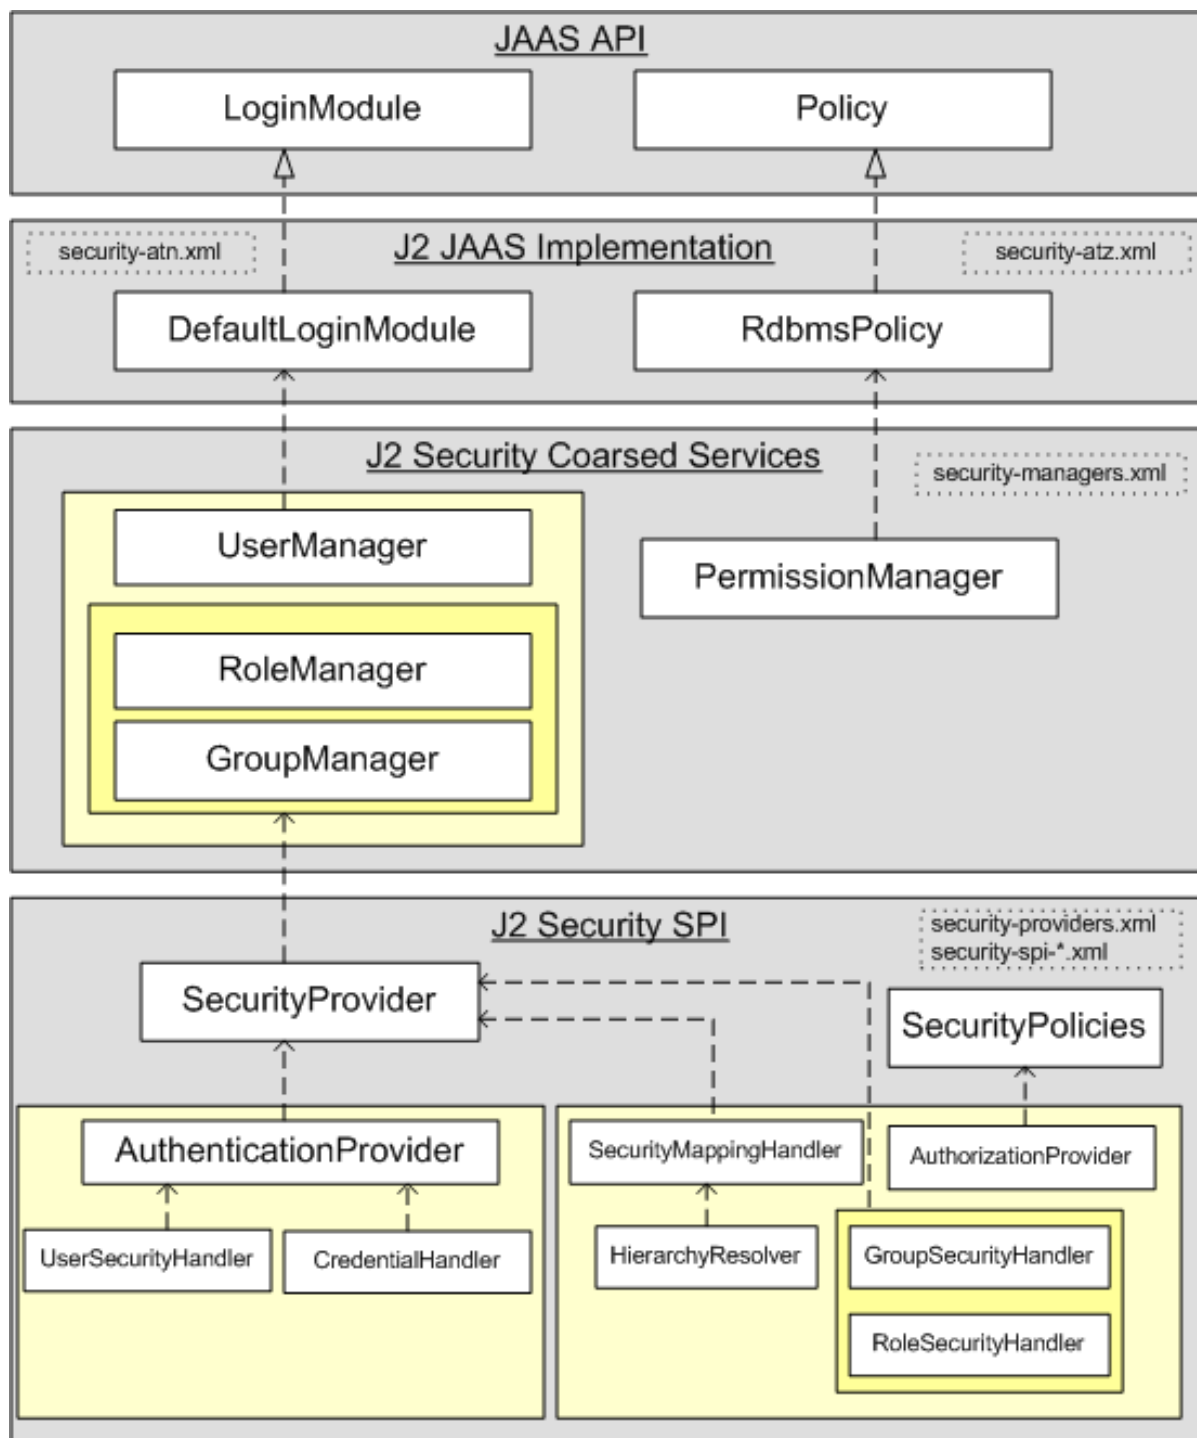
JAAS API

LoginModule

Policy

security-atn.xml

J2 JAAS Implementation

security-atz.xml

DefaultLoginModule

RdbmsPolicy

J2 Security Coarsed Services

security-managers.xml

UserManager

PermissionManager

RoleManager

GroupManager

J2 Security SPI

security-providers.xml
security-spi-*.xml

SecurityProvider

SecurityPolicies

AuthenticationProvider

SecurityMappingHandler

AuthorizationProvider

UserSecurityHandler

CredentialHandler

HierarchyResolver

GroupSecurityHandler

RoleSecurityHandler